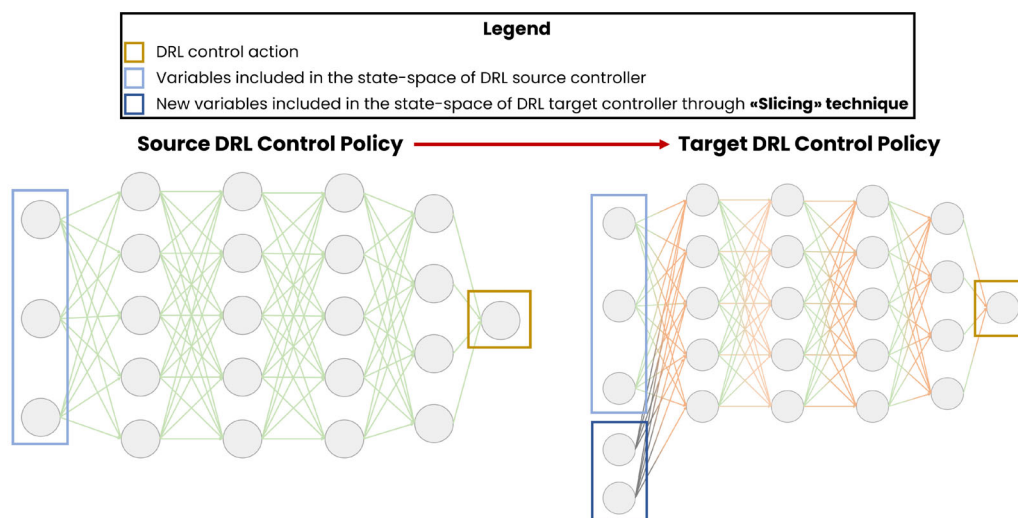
Legend
DRL control action
Variables included in the state-space of DRL source controller
New variables included in the state-space of DRL target controller through «Slicing» technique

Source DRL Control Policy

Target DRL Control Policy